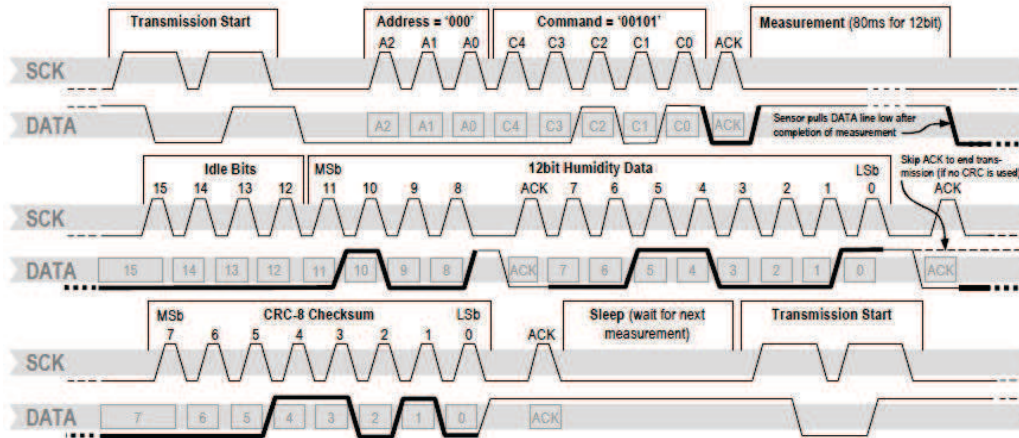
Transmission Start

Address = '000'
A2 A1 A0

Command = '00101'
C4 C3 C2 C1 C0

ACK

Measurement (80ms for 12bit)

SCK

DATA

A2 A1 A0 C4 C3 C2 C1 C0 ACK

Sensor pulls DATA line low after completion of measurement

Idle Bits
15 14 13 12

MSb
11 10 9 8

12bit Humidity Data
ACK 7 6 5 4 3 2 1 0
LSb

Skip ACK to end transmission (if no CRC is used)
ACK

SCK

DATA

15 14 13 12 11 10 9 8 ACK 7 6 5 4 3 2 1 0 ACK

MSb
7 6 5 4 3 2 1 0
CRC-8 Checksum
LSb

ACK

Sleep (wait for next measurement)

Transmission Start

SCK

DATA

7 6 5 4 3 2 1 0 ACK